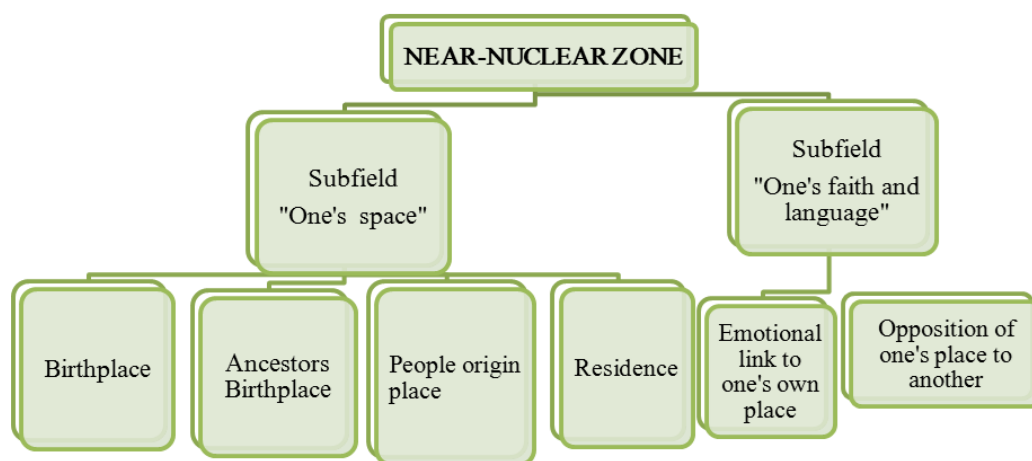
NEAR-NUCLEAR ZONE

Subfield "One's space"

Subfield "One's faith and language"

Birthplace

Ancestors Birthplace

People origin place

Residence

Emotional link to one's own place

Opposition of one's place to another